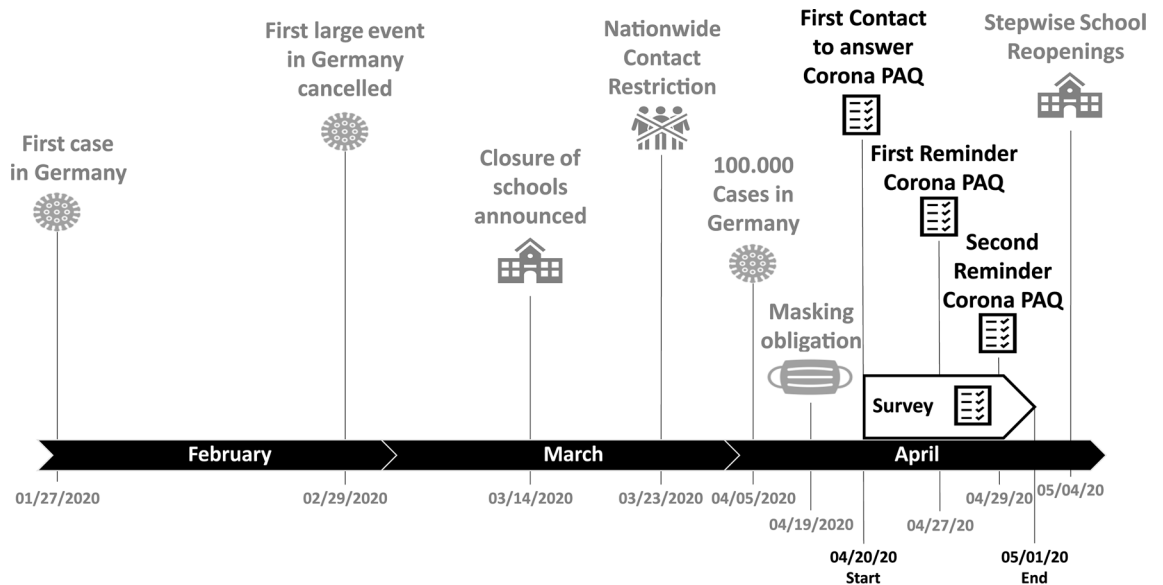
First case in Germany

First large event in Germany cancelled

Closure of schools announced

Nationwide Contact Restriction

100.000 Cases in Germany

Masking obligation

First Contact to answer Corona PAQ

First Reminder Corona PAQ

Second Reminder Corona PAQ

Stepwise School Reopenings

Survey

February

March

April

01/27/2020

02/29/2020

03/14/2020

03/23/2020

04/05/2020

04/19/2020

04/20/20
Start

04/27/20

04/29/20

05/01/20
End

05/04/20